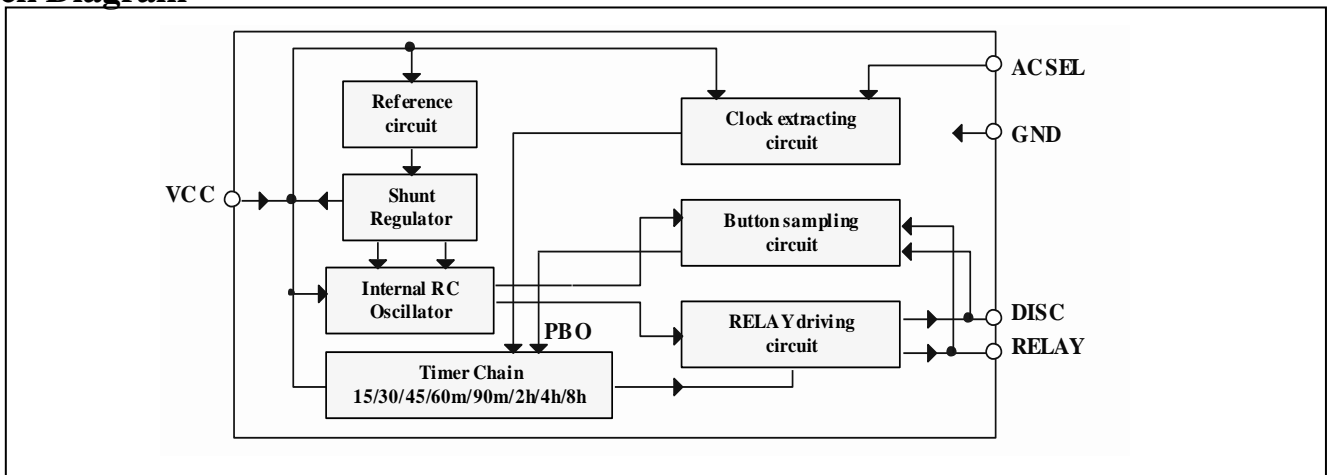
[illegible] Diagram

Reference circuit

Clock extracting circuit

ACSEL

GND

VCC

Shunt Regulator

Button sampling circuit

Internal RC Oscillator

DISC

PBO

RELAY driving circuit

RELAY

Timer Chain 15/30/45/60m/90m/2h/4h/8h